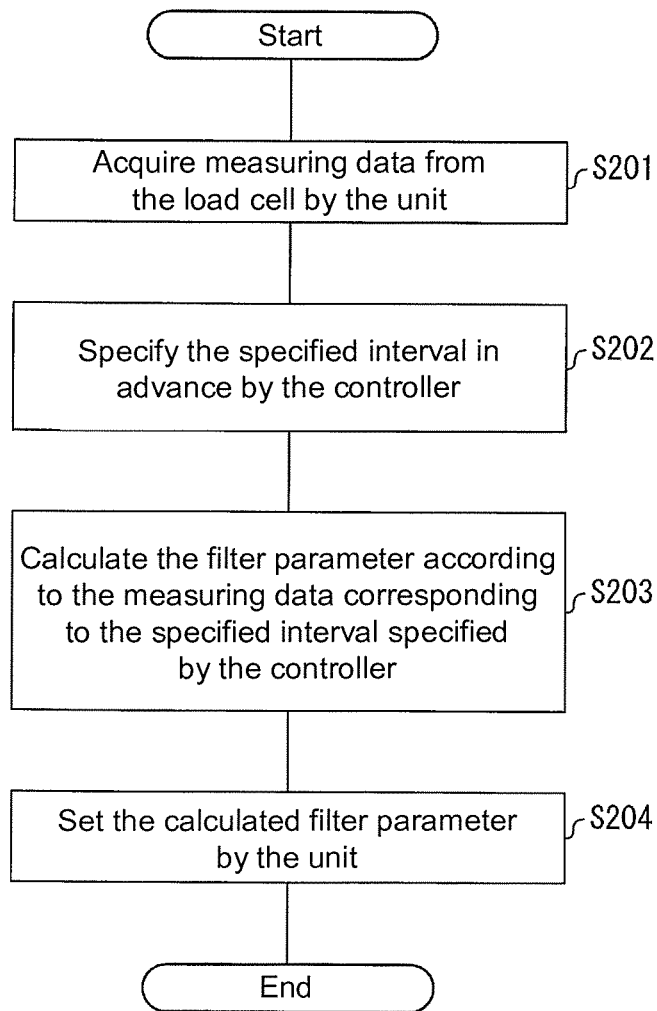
Start

Acquire measuring data from the load cell by the unit

S201

Specify the specified interval in advance by the controller

S202

Calculate the filter parameter according to the measuring data corresponding to the specified interval specified by the controller

S203

Set the calculated filter parameter by the unit

S204

End